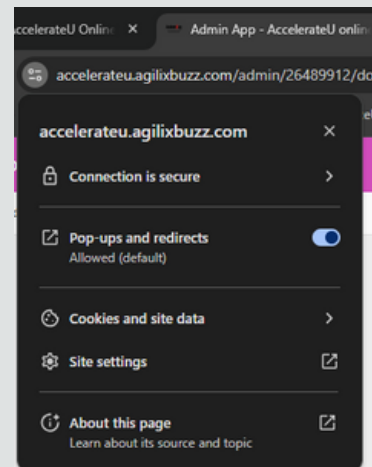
ccelerateU Online ×

Admin App - AccelerateU onlin

accelerateu.agilixbuzz.com/admin/26489912/do

accelerateu.agilixbuzz.com ×

Connection is secure >

Pop-ups and redirects
Allowed (default)

Cookies and site data >

Site settings

About this page
Learn about its source and topic